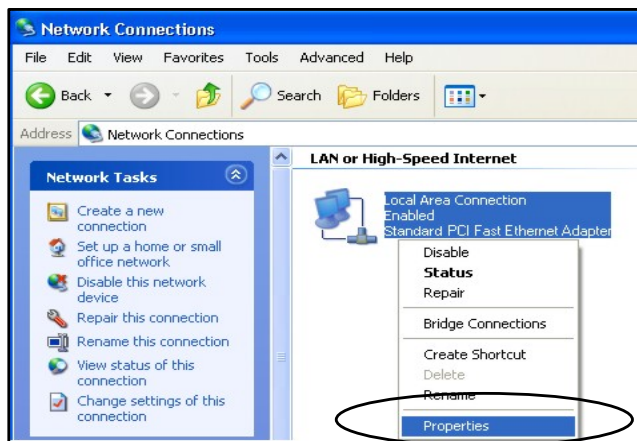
Network Connections

File Edit View Favorites Tools Advanced Help

Back Search Folders

Address Network Connections

Network Tasks

Create a new connection

Set up a home or small office network

Disable this network device

Repair this connection

Rename this connection

View status of this connection

Change settings of this connection

LAN or High-Speed Internet

Local Area Connection
Enabled
Standard PCI Fast Ethernet Adapter

Disable
Status
Repair
Bridge Connections
Create Shortcut
Delete
Rename
Properties